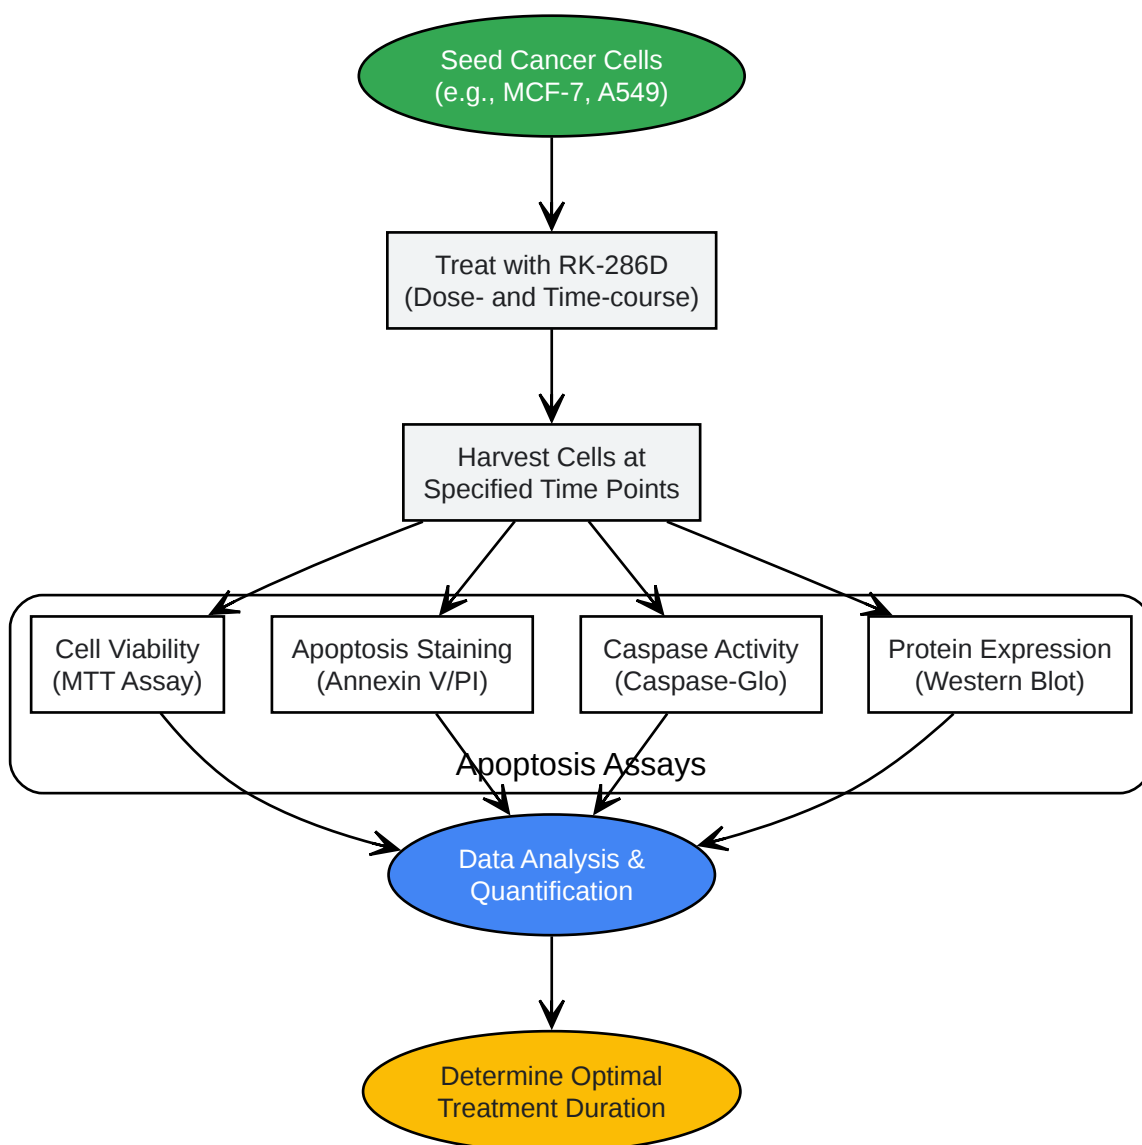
Seed Cancer Cells
(e.g., MCF-7, A549)

Treat with RK-286D
(Dose- and Time-course)

Harvest Cells at
Specified Time Points

Cell Viability
(MTT Assay)

Apoptosis Staining
(Annexin V/PI)

Caspase Activity
(Caspase-Glo)

Protein Expression
(Western Blot)

Apoptosis Assays

Data Analysis &
Quantification

Determine Optimal
Treatment Duration